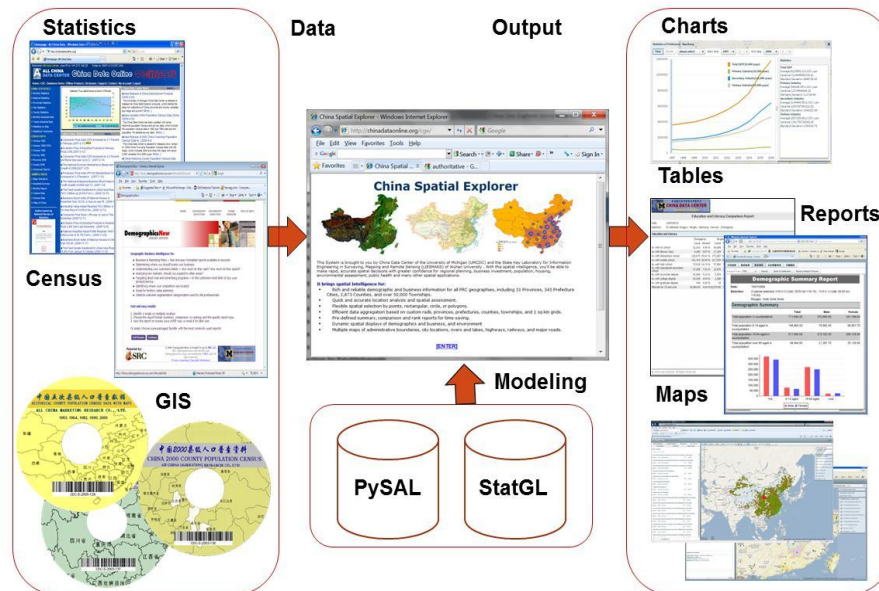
Statistics

Data

Output

Charts

Tables

Reports

Census

GIS

Modeling

Maps

PySAL

StatGL

China Data Online

DemographicsNow

China Spatial Explorer - Windows Internet Explorer

http://chinadataonline.org/cge/

File Edit View Favorites Tools Help

Favorites

China Spatial Explorer

It brings spatial intelligence for:

[ENTER]

CHINA 2000 COUNTY POPULATION CENSUS

ALL CHINA MARKETING RESEARCH CO., LTD.

中国2000年县级人口普查资料

CHINA DATA CENTER

Education and Literacy Comparison Report

Demographic Summary Report

Demographic Summary